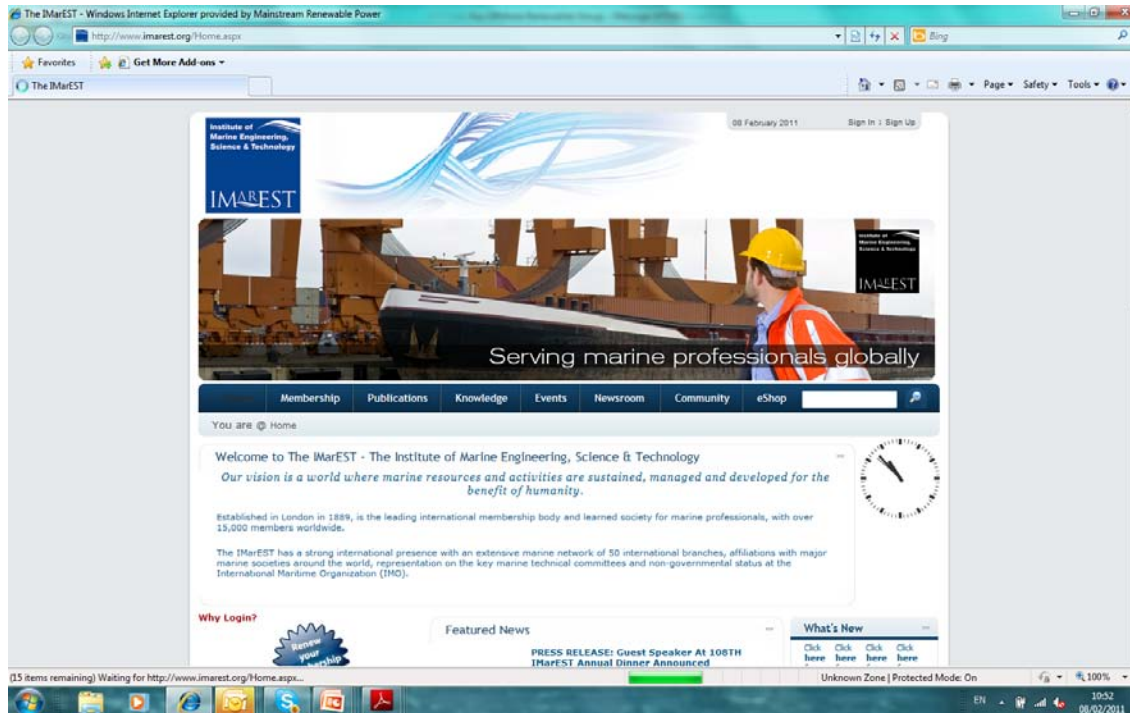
The IMarEST - Windows Internet Explorer provided by Mainstream Renewable Power

http://www.imarest.org/Home.aspx

Bing

Favorites

Get More Add-ons

The IMarEST

Page ▾ Safety ▾ Tools ▾

Institute of Marine Engineering, Science & Technology

IMarEST

08 February 2011

Sign In | Sign Up

Institute of Marine Engineering, Science & Technology

IMarEST

Serving marine professionals globally

Membership | Publications | Knowledge | Events | Newsroom | Community | eShop

You are @ Home

Welcome to The IMarEST - The Institute of Marine Engineering, Science & Technology

Our vision is a world where marine resources and activities are sustained, managed and developed for the benefit of humanity.

Established in London in 1889, is the leading international membership body and learned society for marine professionals, with over 15,000 members worldwide.

The IMarEST has a strong international presence with an extensive marine network of 50 international branches, affiliations with major marine societies around the world, representation on the key marine technical committees and non-governmental status at the International Maritime Organization (IMO).

Why Login?

Renew your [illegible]

Featured News

PRESS RELEASE: Guest Speaker At 108TH IMarEST Annual Dinner Announced

What's New

Click here | Click here | Click here | Click here

(15 items remaining) Waiting for http://www.imarest.org/Home.aspx...

Unknown Zone | Protected Mode: On

100%

EN

10:52
08/02/2011